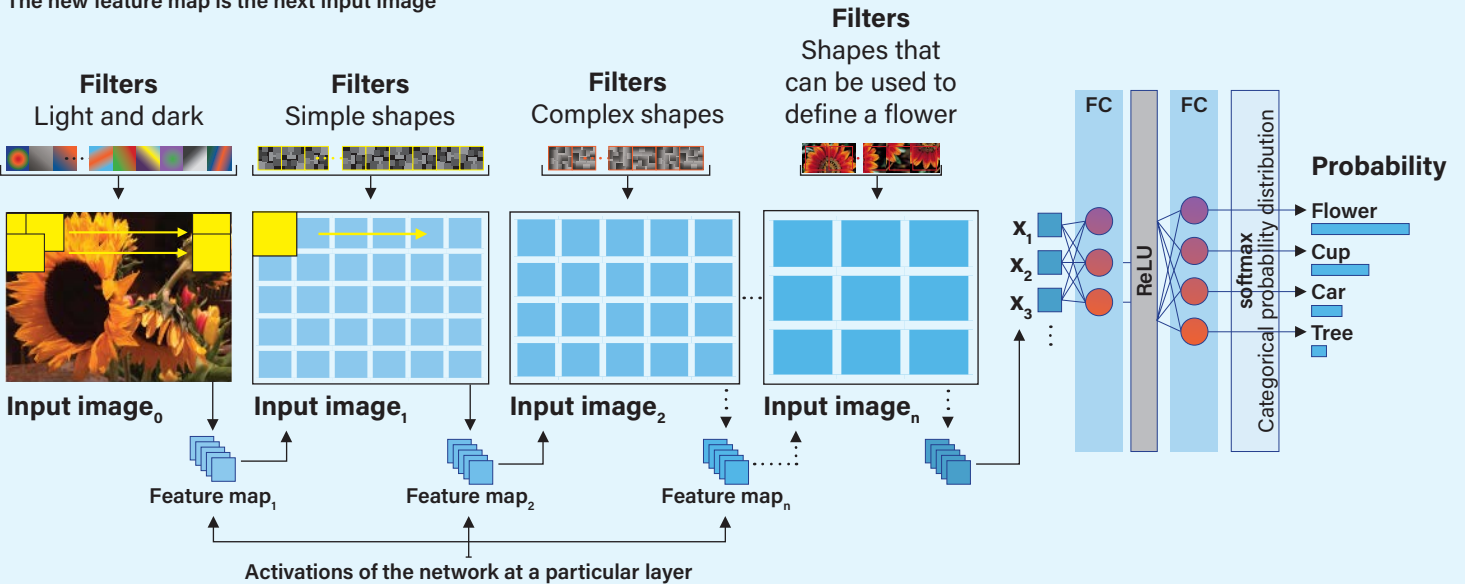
The new feature map is the next input image

Filters
Light and dark

Filters
Simple shapes

Filters
Complex shapes

Filters
Shapes that can be used to define a flower

Input image$_0$

Input image$_1$

Input image$_2$

Input image$_n$

Feature map$_1$

Feature map$_2$

Feature map$_n$

Activations of the network at a particular layer

$x_1$
$x_2$
$x_3$

FC

ReLU

FC

softmax
Categorical probability distribution

Probability
Flower
Cup
Car
Tree